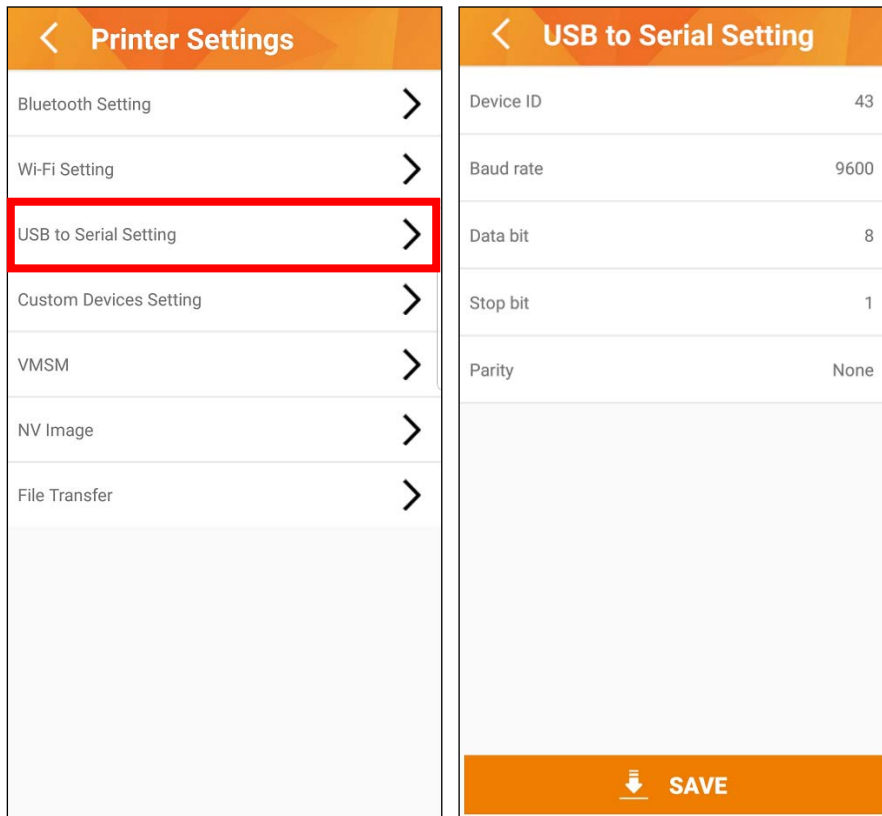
Printer Settings

Bluetooth Setting

Wi-Fi Setting

USB to Serial Setting

Custom Devices Setting

VMSM

NV Image

File Transfer

USB to Serial Setting

| Device ID | 43 |
|---|---|
| Baud rate | 9600 |
| Data bit | 8 |
| Stop bit | 1 |
| Parity | None |

SAVE